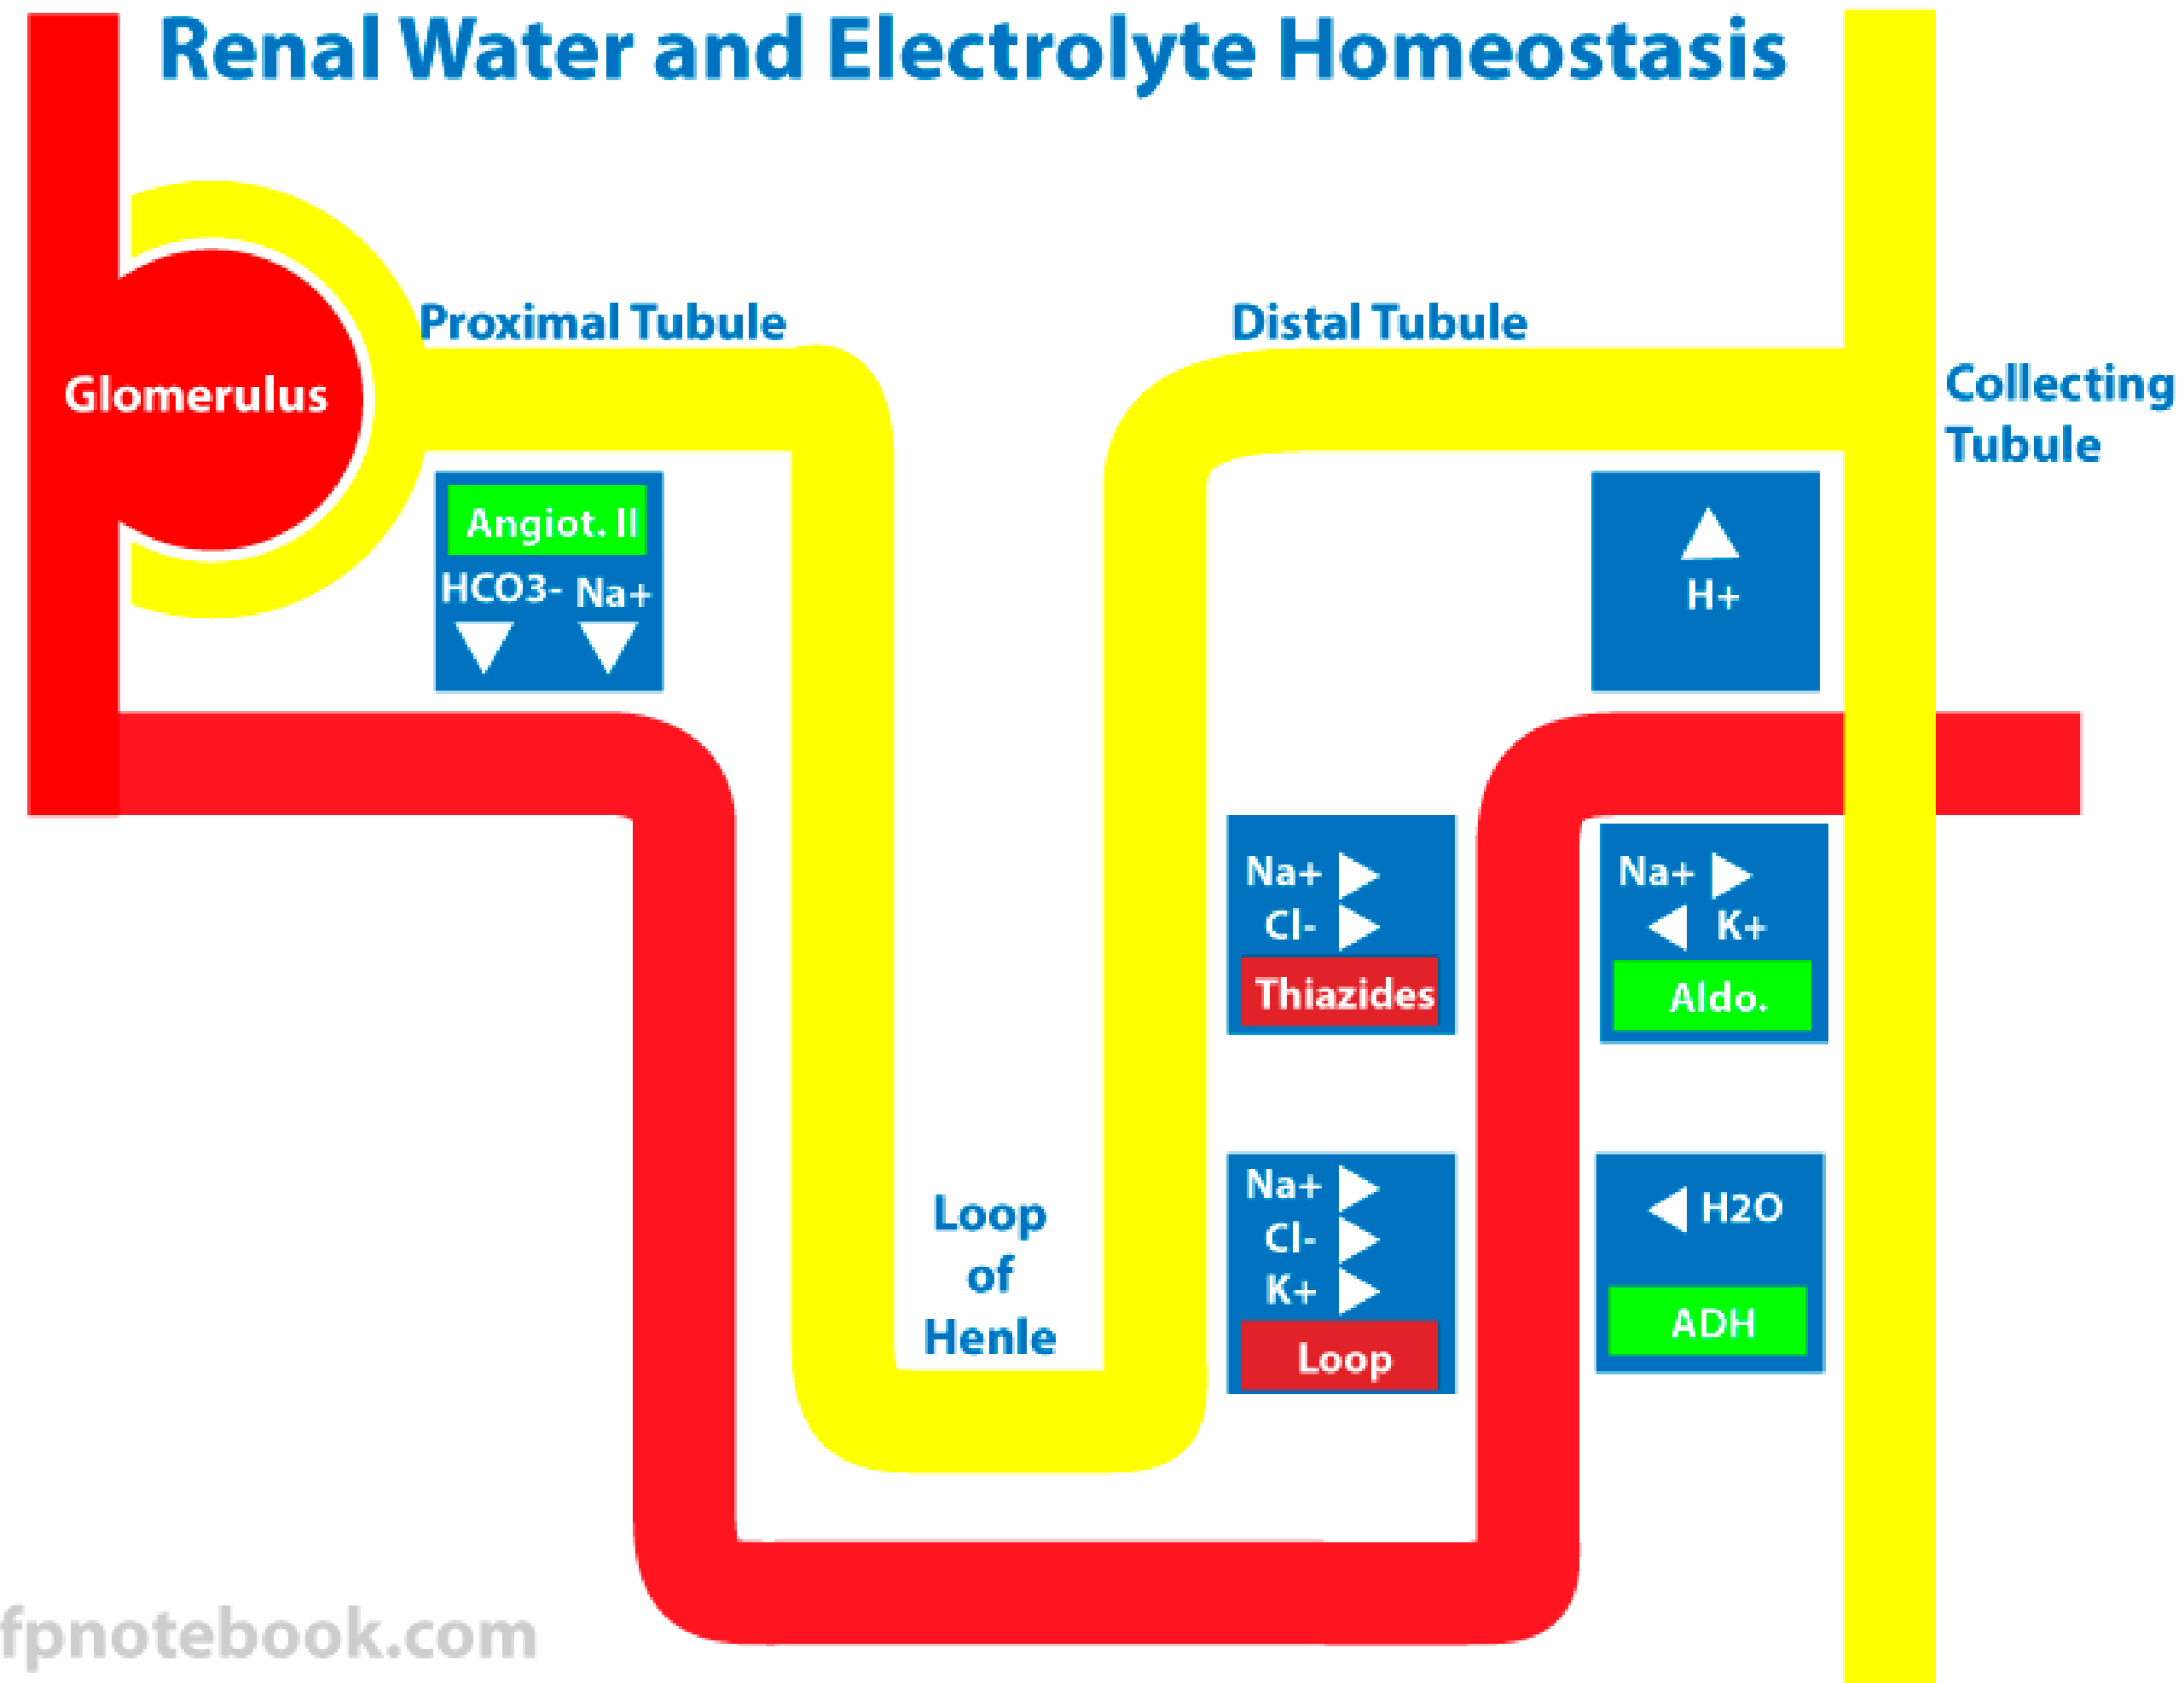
Renal Water and Electrolyte Homeostasis

Glomerulus

Proximal Tubule

Distal Tubule

Collecting Tubule

Angiot. II
HCO3- Na+

H+

Na+
Cl-
Thiazides

Na+
K+
Aldo.

Loop of Henle

Na+
Cl-
K+
Loop

H2O
ADH

fpnotebook.com